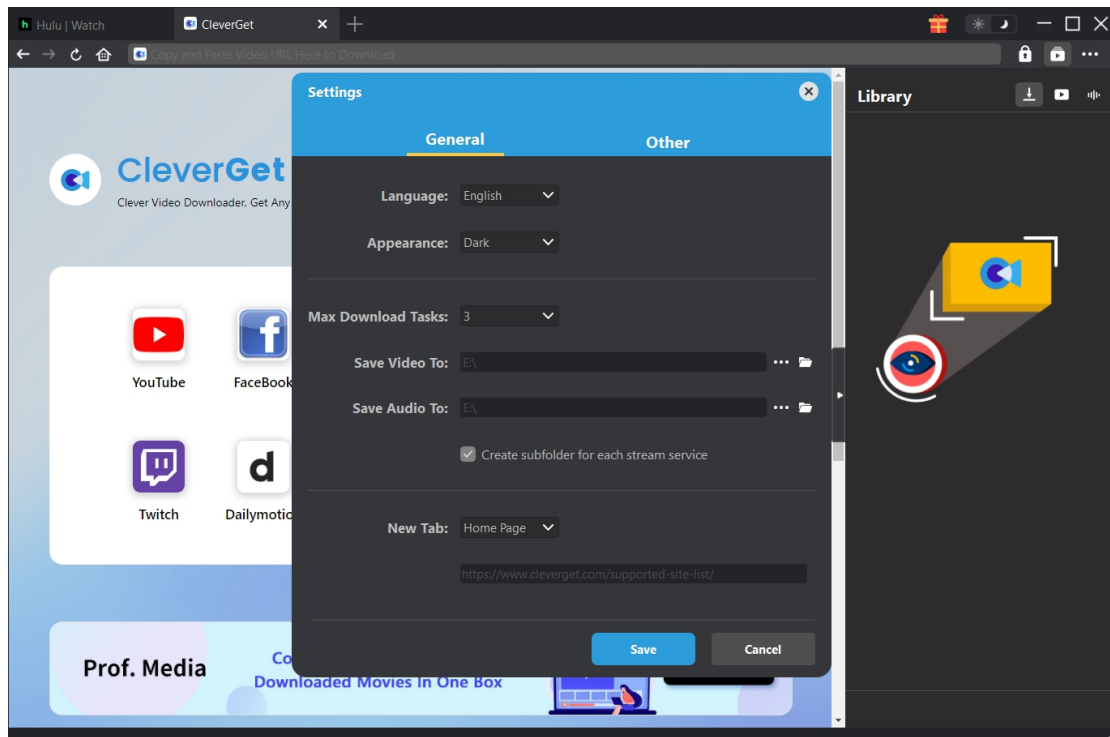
h Hulu | Watch

CleverGet

Copy and Paste Video URL Here to Download

CleverGet

Clever Video Downloader, Get Any

YouTube

FaceBook

Twitch

Dailymotio

Prof. Media

Co

Downloaded Movies In One Box

Settings

General

Other

Language: English

Appearance: Dark

Max Download Tasks: 3

Save Video To: E:\

Save Audio To: E:\

Create subfolder for each stream service

New Tab: Home Page

https://www.cleverget.com/supported-site-list/

Save

Cancel

Library